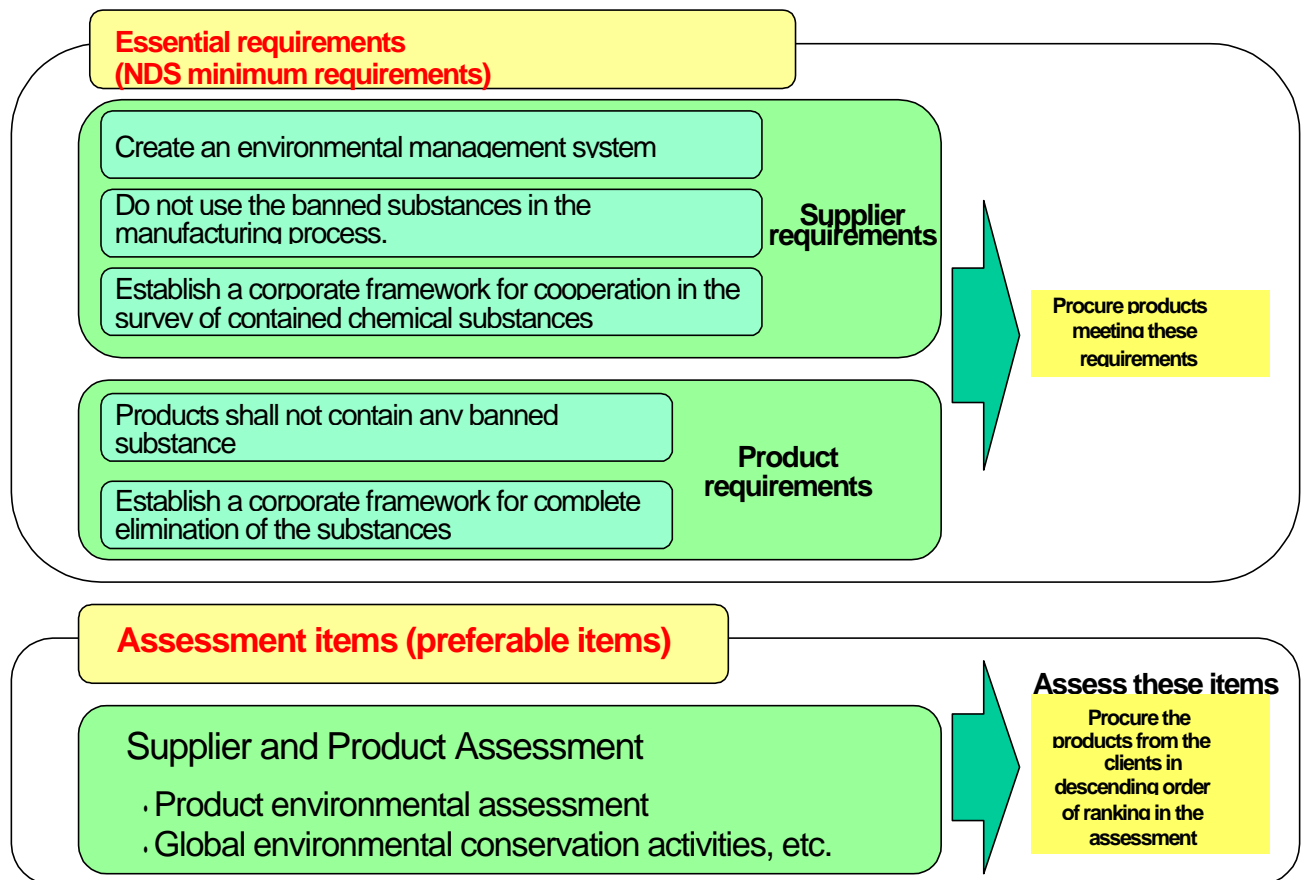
Essential requirements
(NDS minimum requirements)

Create an environmental management system

Do not use the banned substances in the manufacturing process.

Establish a corporate framework for cooperation in the survey of contained chemical substances

Supplier requirements

Procure products meeting these requirements

Products shall not contain any banned substance

Establish a corporate framework for complete elimination of the substances

Product requirements

Assessment items (preferable items)

Supplier and Product Assessment

・Product environmental assessment
・Global environmental conservation activities, etc.

Assess these items

Procure the products from the clients in descending order of ranking in the assessment